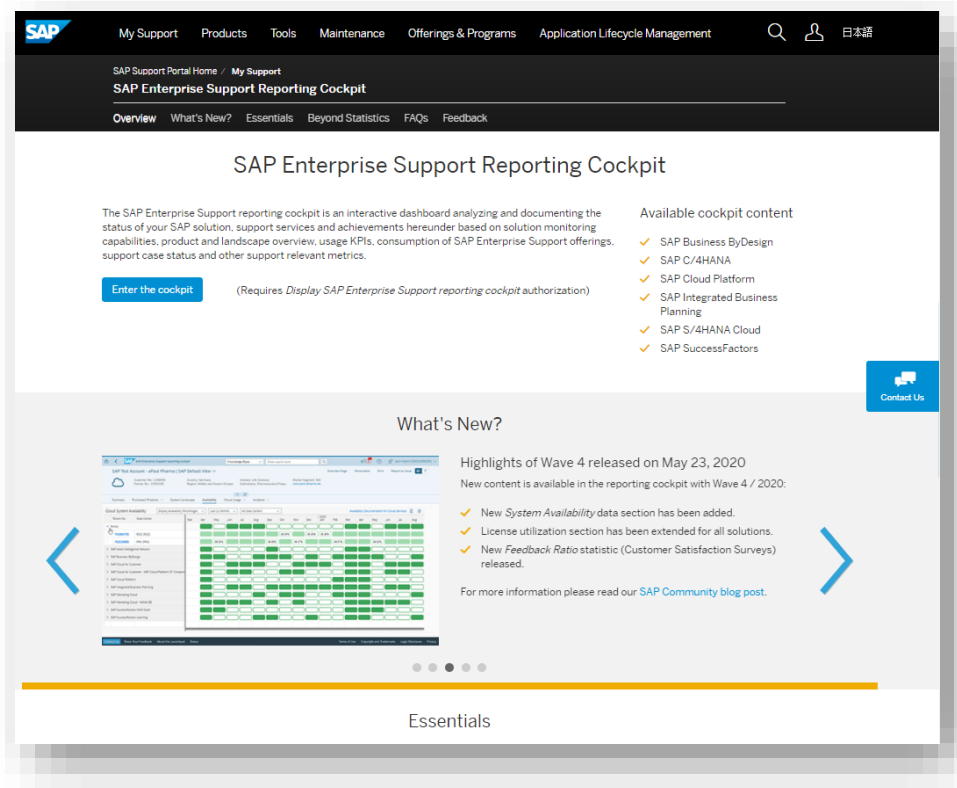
SAP My Support Products Tools Maintenance Offerings & Programs Application Lifecycle Management 日本語

SAP Support Portal Home / My Support
SAP Enterprise Support Reporting Cockpit

Overview What's New? Essentials Beyond Statistics FAQs Feedback

SAP Enterprise Support Reporting Cockpit

The SAP Enterprise Support reporting cockpit is an interactive dashboard analyzing and documenting the status of your SAP solution, support services and achievements hereunder based on solution monitoring capabilities, product and landscape overview, usage KPIs, consumption of SAP Enterprise Support offerings, support case status and other support relevant metrics.

Enter the cockpit (Requires *Display SAP Enterprise Support reporting cockpit* authorization)

Available cockpit content
SAP Business ByDesign
SAP C/4HANA
SAP Cloud Platform
SAP Integrated Business Planning
SAP S/4HANA Cloud
SAP SuccessFactors

Contact Us

What's New?

Highlights of Wave 4 released on May 23, 2020
New content is available in the reporting cockpit with Wave 4 / 2020:
New *System Availability* data section has been added.
License utilization section has been extended for all solutions.
New *Feedback Ratio* statistic (Customer Satisfaction Surveys) released.

For more information please read our SAP Community blog post.

Essentials